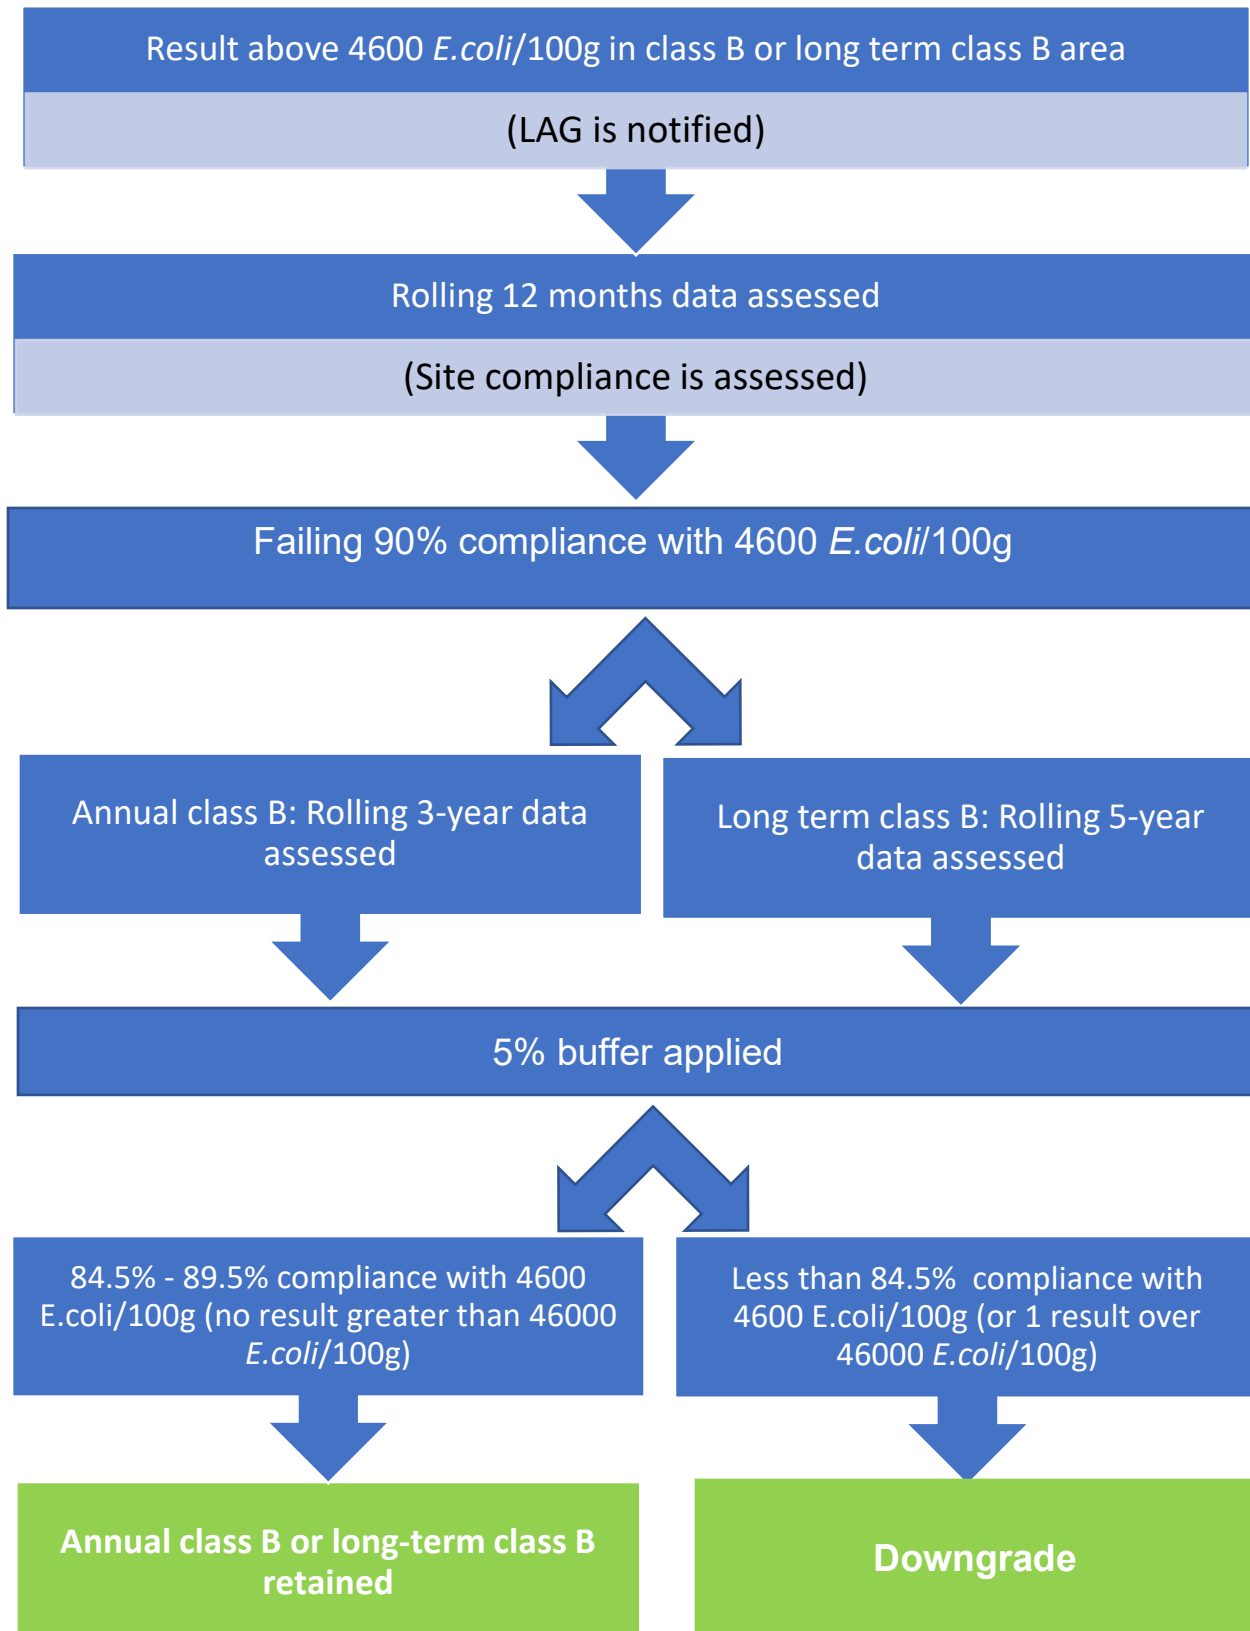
Result above 4600 E.coli/100g in class B or long term class B area

(LAG is notified)

Rolling 12 months data assessed

(Site compliance is assessed)

Failing 90% compliance with 4600 E.coli/100g

Annual class B: Rolling 3-year data assessed

Long term class B: Rolling 5-year data assessed

5% buffer applied

84.5% - 89.5% compliance with 4600 E.coli/100g (no result greater than 46000 E.coli/100g)

Less than 84.5% compliance with 4600 E.coli/100g (or 1 result over 46000 E.coli/100g)

Annual class B or long-term class B retained

Downgrade